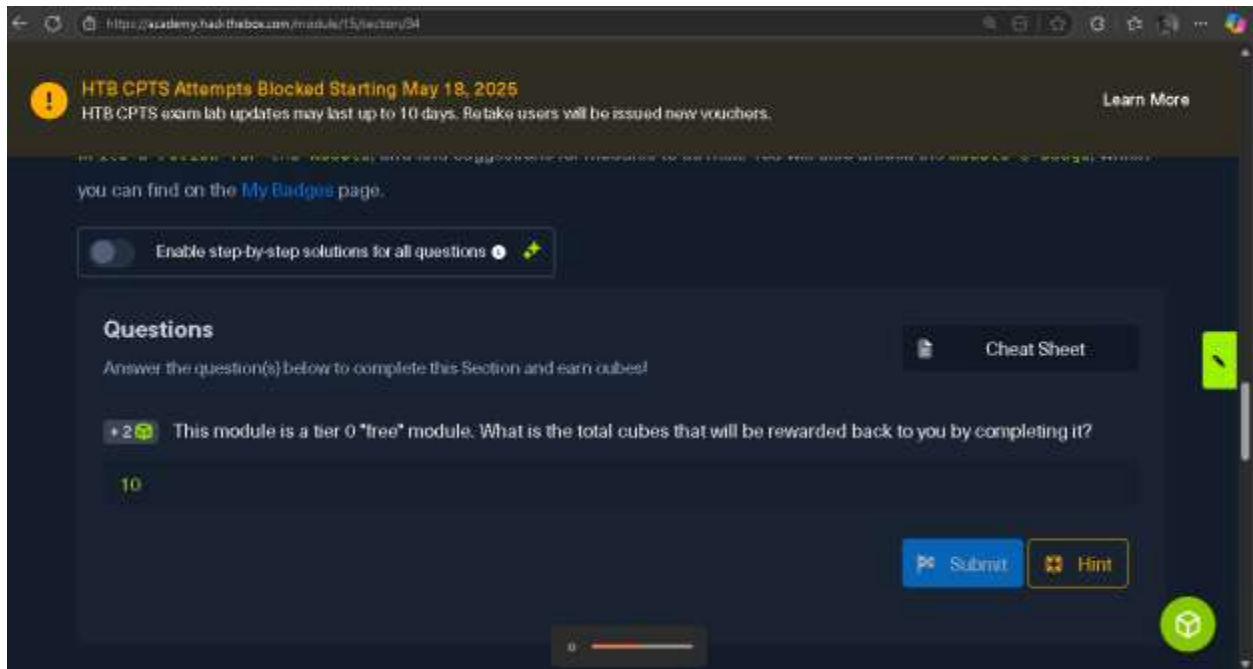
https://academy.hackthebox.com/module/15/section/34

HTB CPTS Attempts Blocked Starting May 18, 2025
HTB CPTS exam lab updates may last up to 10 days. Retake users will be issued new vouchers.

Learn More

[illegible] you can find on the My Badges page.

Enable step-by-step solutions for all questions

Questions
Answer the question(s) below to complete this Section and earn cubes!

Cheat Sheet

+2 This module is a tier 0 "free" module. What is the total cubes that will be rewarded back to you by completing it?

10

Submit
Hint

0